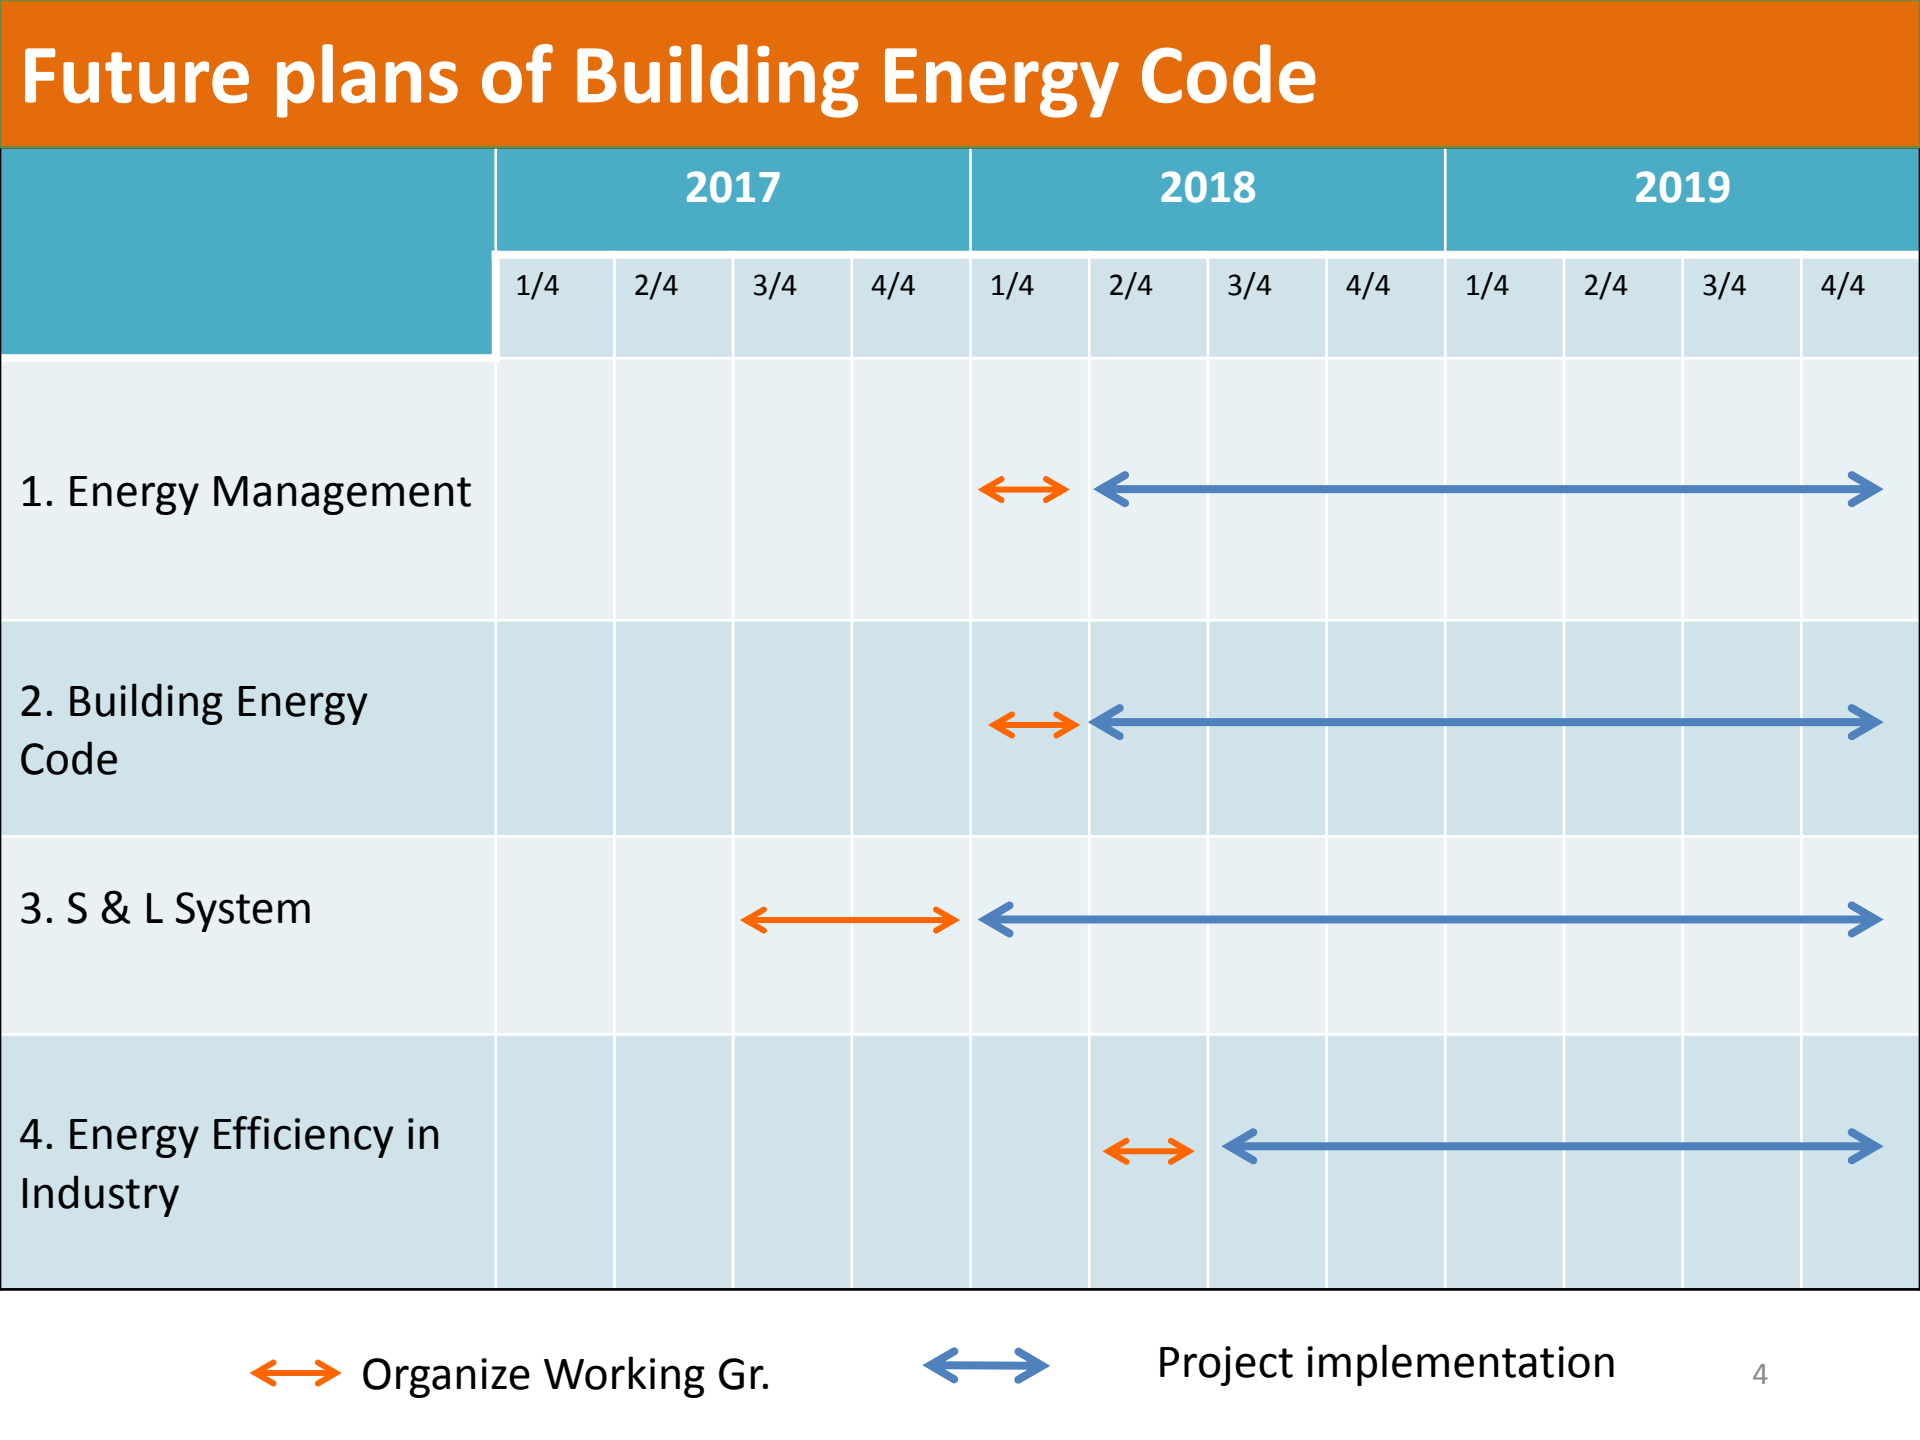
Future plans of Building Energy Code

| | 2017 | | | | 2018 | | | | 2019 | | | |
|---|---|---|---|---|---|---|---|---|---|---|---|---|
| | 1/4 | 2/4 | 3/4 | 4/4 | 1/4 | 2/4 | 3/4 | 4/4 | 1/4 | 2/4 | 3/4 | 4/4 |
| 1. Energy Management | | | | | | | | | | | | |
| 2. Building Energy Code | | | | | | | | | | | | |
| 3. S & L System | | | | | | | | | | | | |
| 4. Energy Efficiency in Industry | | | | | | | | | | | | |

Organize Working Gr.

Project implementation

4